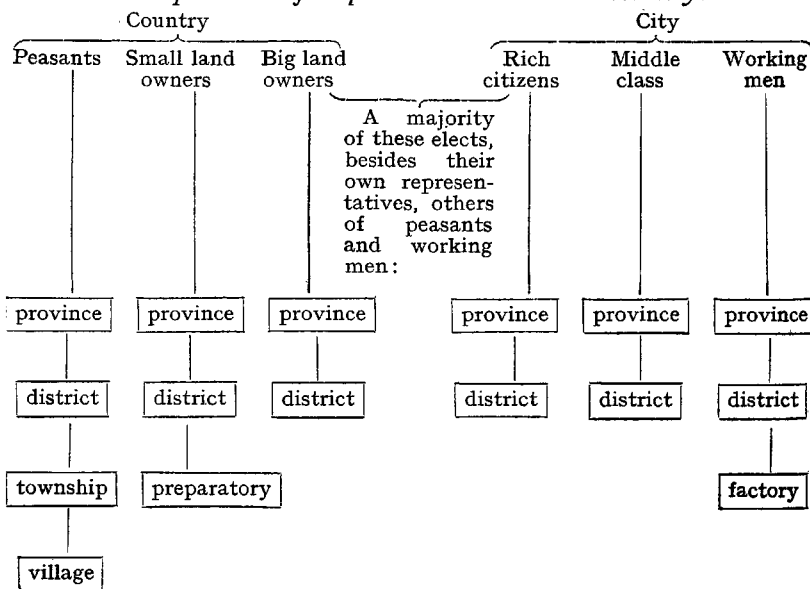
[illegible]

Country

City

Peasants

Small land owners

Big land owners

Rich citizens

Middle class

Working men

A majority of these elects, besides their own representatives, others of peasants and working men:

province

province

province

province

province

province

district

district

district

district

district

district

township

preparatory

factory

village